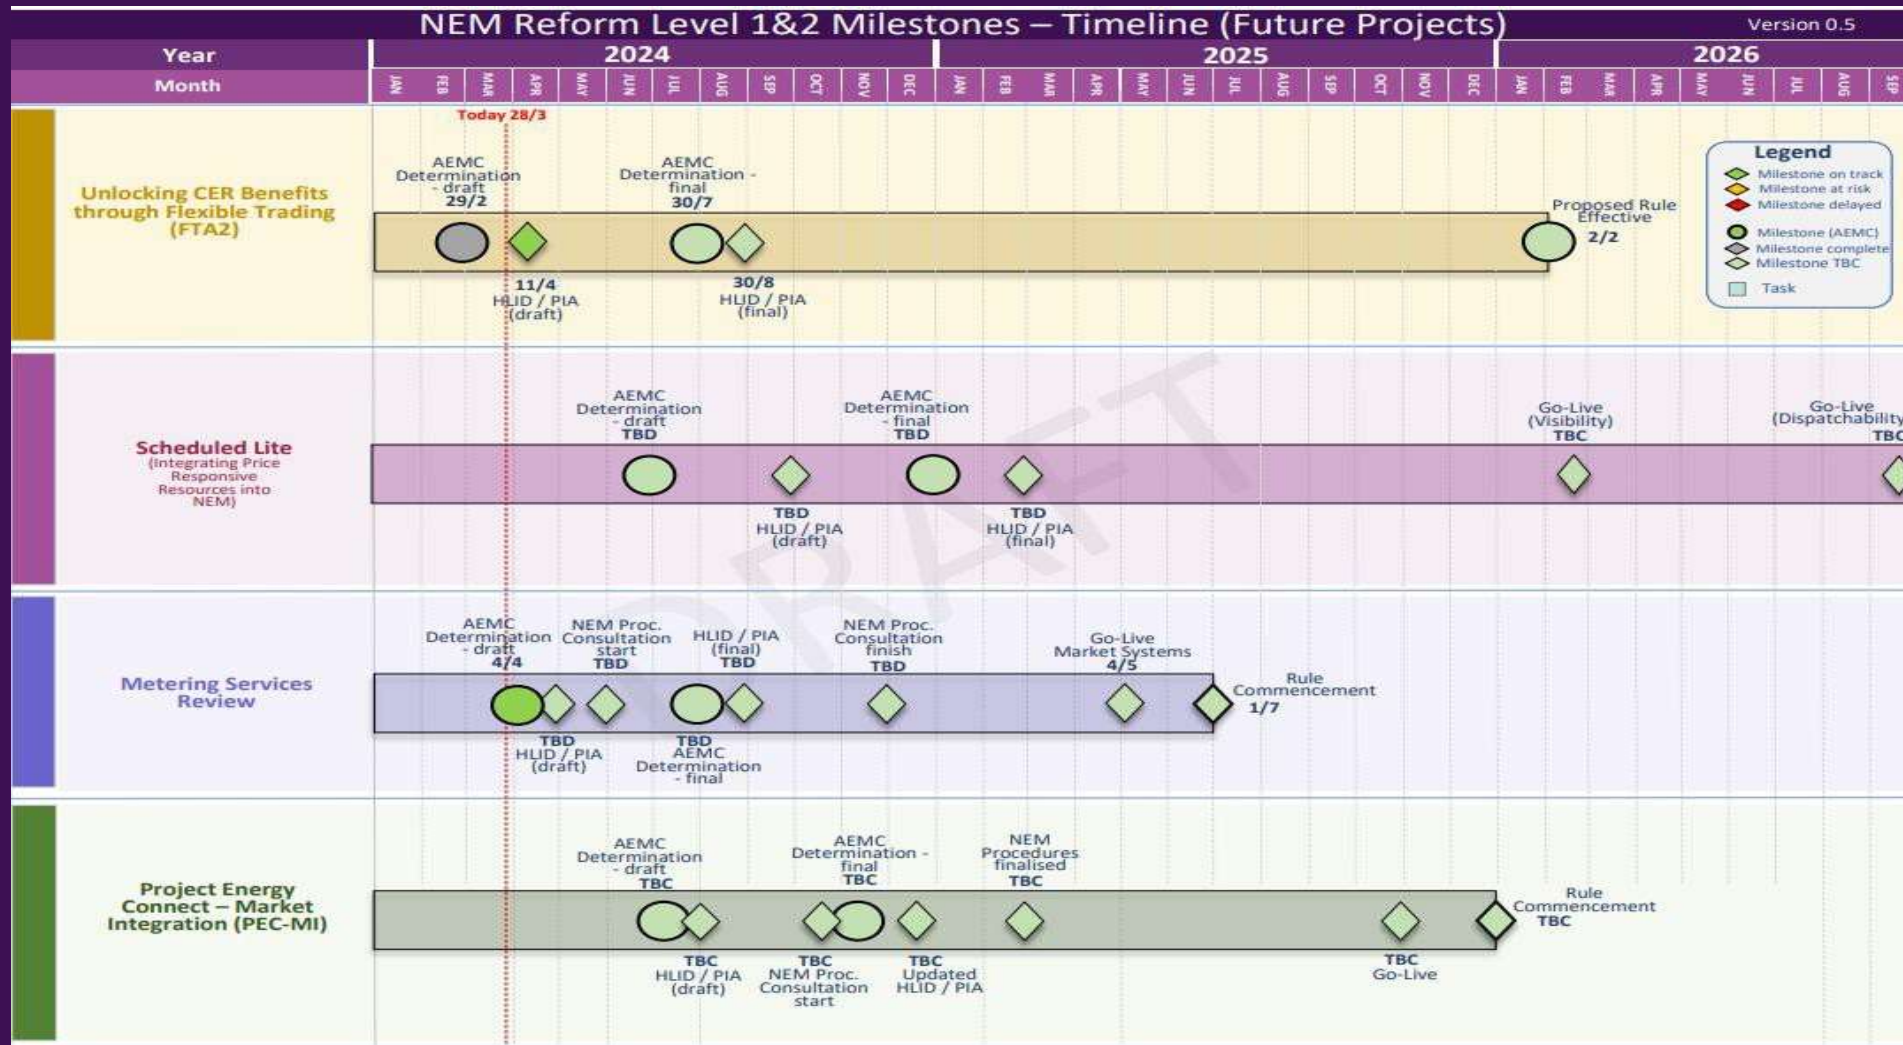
NEM Reform Level 1&2 Milestones – Timeline (Future Projects)

Version 0.5

| Year | 2024 | 2025 | 2026 |
|---|---|---|---|
| Month | JAN FEB MAR APR MAY JUN JUL AUG SEP OCT NOV DEC | JAN FEB MAR APR MAY JUN JUL AUG SEP OCT NOV DEC | JAN FEB MAR APR MAY JUN JUL AUG SEP |

Today 28/3

Unlocking CER Benefits through Flexible Trading (FTA2)

AEMC Determination - draft 29/2

AEMC Determination - final 30/7

Proposed Rule Effective 2/2

11/4 HLID / PIA (draft)

30/8 HLID / PIA (final)

Legend
Milestone on track
Milestone at risk
Milestone delayed
Milestone (AEMC)
Milestone complete
Milestone TBC
Task

Scheduled Lite (Integrating Price Responsive Resources into NEM)

AEMC Determination - draft TBD

AEMC Determination - final TBD

Go-Live (Visibility) TBC

Go-Live (Dispatchability) TBC

TBD HLID / PIA (draft)

TBD HLID / PIA (final)

DRAFT

Metering Services Review

AEMC Determination - draft 4/4

NEM Proc. Consultation start TBD

HLID / PIA (final) TBD

NEM Proc. Consultation finish TBD

Go-Live Market Systems 4/5

Rule Commencement 1/7

TBD HLID / PIA (draft)

TBD AEMC Determination - final

Project Energy Connect – Market Integration (PEC-MI)

AEMC Determination - draft TBC

AEMC Determination - final TBC

NEM Procedures finalised TBC

Rule Commencement TBC

TBC HLID / PIA (draft)

TBC NEM Proc. Consultation start

TBC Updated HLID / PIA

TBC Go-Live